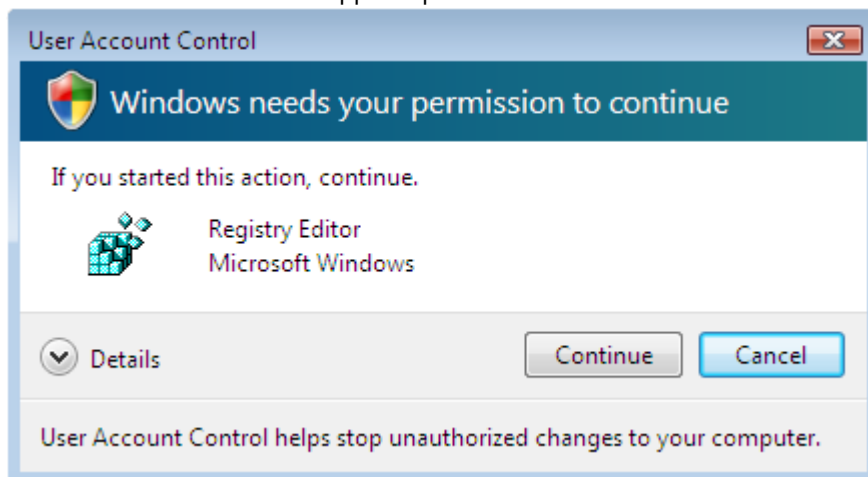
User Account Control

Windows needs your permission to continue

If you started this action, continue.

Registry Editor
Microsoft Windows

Details

Continue

Cancel

User Account Control helps stop unauthorized changes to your computer.